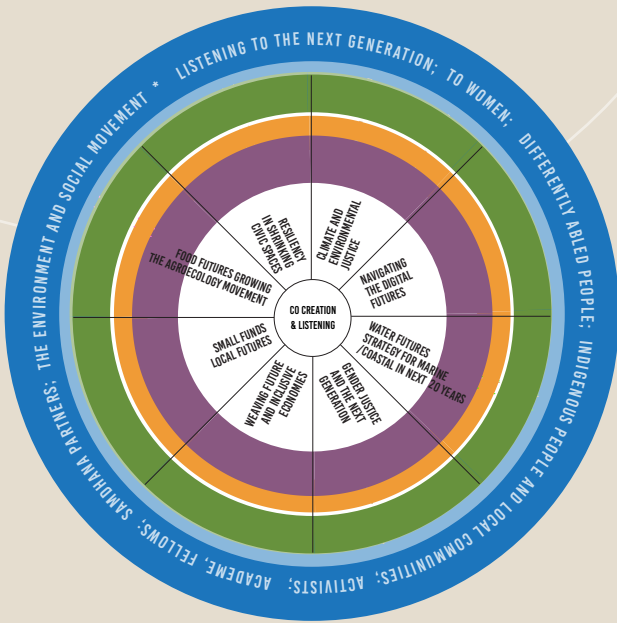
LISTENING TO THE NEXT GENERATION; TO WOMEN; DIFFERENTLY ABLED PEOPLE; INDIGENOUS PEOPLE AND LOCAL COMMUNITIES; ACTIVISTS; ACADEME, FELLOWS; SAMDHANA PARTNERS; THE ENVIRONMENT AND SOCIAL MOVEMENT *

CO CREATION & LISTENING

CLIMATE AND ENVIRONMENTAL JUSTICE

NAVIGATING THE DIGITAL FUTURES

WATER FUTURES STRATEGY FOR MARINE /COASTAL IN NEXT 20 YEARS

GENDER JUSTICE AND THE NEXT GENERATION

WEAVING FUTURE AND INCLUSIVE ECONOMIES

SMALL FUNDS LOCAL FUTURES

FOOD FUTURES GROWING THE AGROECOLOGY MOVEMENT

RESILIENCY IN SHRINKING CIVIC SPACES